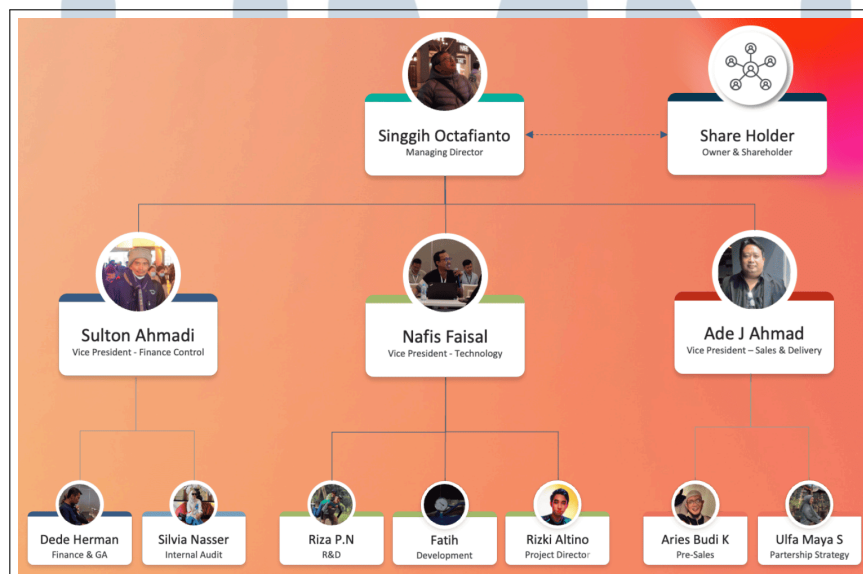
Singgih Octafianto
Managing Director

Share Holder
Owner & Shareholder

Sulton Ahmadi
Vice President - Finance Control

Nafis Faisal
Vice President - Technology

Ade J Ahmad
Vice President – Sales & Delivery

Dede Herman
Finance & GA

Silvia Nasser
Internal Audit

Riza P.N
R&D

Fatih
Development

Rizki Altino
Project Director

Aries Budi K
Pre-Sales

Ulfa Maya S
Partership Strategy